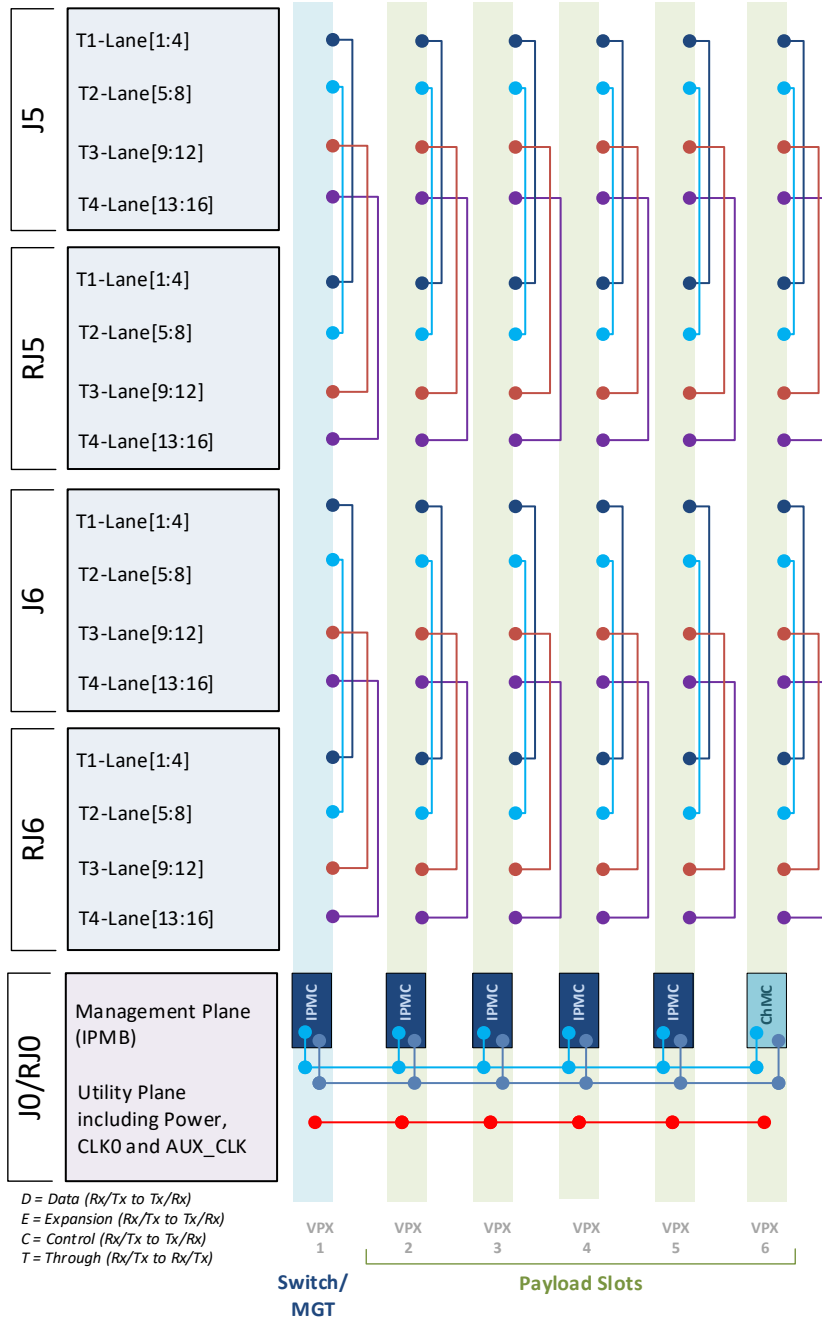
J5

T1-Lane[1:4]

T2-Lane[5:8]

T3-Lane[9:12]

T4-Lane[13:16]

RJ5

T1-Lane[1:4]

T2-Lane[5:8]

T3-Lane[9:12]

T4-Lane[13:16]

J6

T1-Lane[1:4]

T2-Lane[5:8]

T3-Lane[9:12]

T4-Lane[13:16]

RJ6

T1-Lane[1:4]

T2-Lane[5:8]

T3-Lane[9:12]

T4-Lane[13:16]

J0/RJ0

Management Plane (IPMB)

Utility Plane including Power, CLK0 and AUX_CLK

IPMC IPMC IPMC IPMC IPMC ChMC

D = Data (Rx/Tx to Tx/Rx)
E = Expansion (Rx/Tx to Tx/Rx)
C = Control (Rx/Tx to Tx/Rx)
T = Through (Rx/Tx to Rx/Tx)

VPX 1 VPX 2 VPX 3 VPX 4 VPX 5 VPX 6

Switch/ MGT

Payload Slots